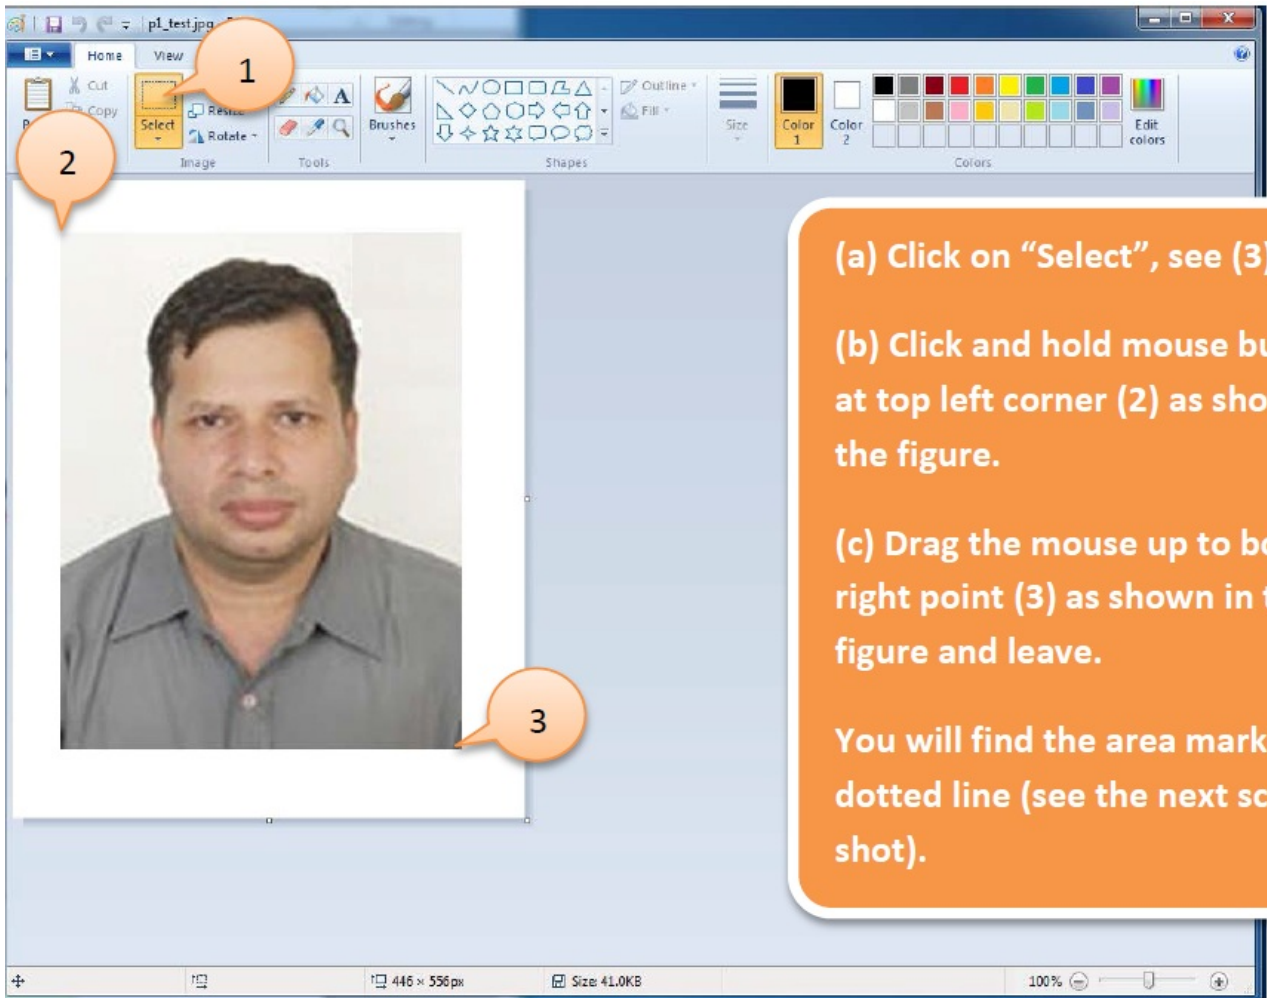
p1_test.jpg

Home View

Cut
Copy
Select
Resize
Rotate
Image
Tools
Brushes
Shapes
Outline
Fill
Size
Color 1
Color 2
Colors
Edit colors

1

2

3

(a) Click on “Select”, see (3

(b) Click and hold mouse bu at top left corner (2) as sho the figure.

(c) Drag the mouse up to bo right point (3) as shown in t figure and leave.

You will find the area mark dotted line (see the next sc shot).

446 × 556px
Size: 41.0KB
100%